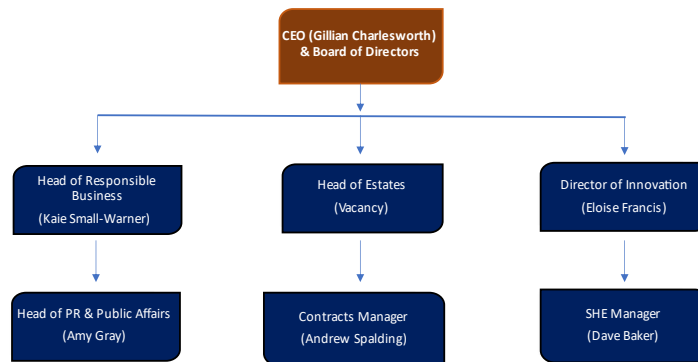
CEO (Gillian Charlesworth) & Board of Directors

Head of Responsible Business

(Kaie Small-Warner)

Head of Estates

(Vacancy)

Director of Innovation

(Eloise Francis)

Head of PR & Public Affairs

(Amy Gray)

Contracts Manager

(Andrew Spalding)

SHE Manager

(Dave Baker)